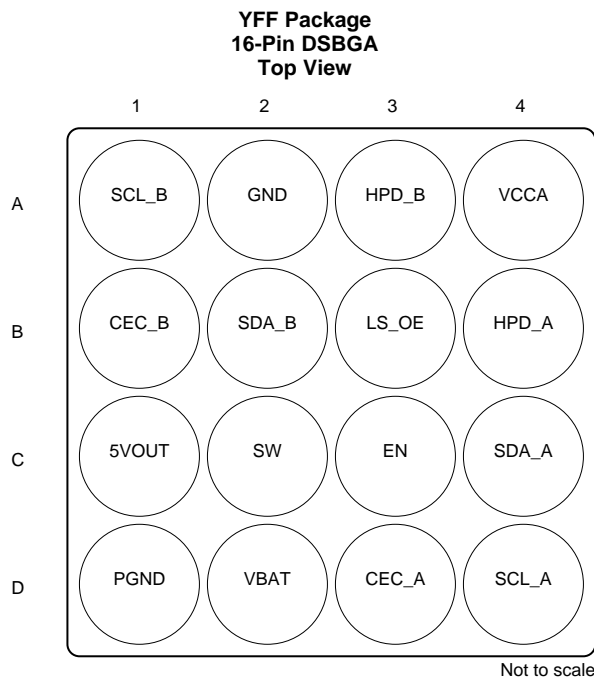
**YFF Package**
**16-Pin DSBGA**
**Top View**

| | 1 | 2 | 3 | 4 |
|---|---|---|---|---|
| A | SCL_B | GND | HPD_B | VCCA |
| B | CEC_B | SDA_B | LS_OE | HPD_A |
| C | 5VOUT | SW | EN | SDA_A |
| D | PGND | VBAT | CEC_A | SCL_A |

Not to scale